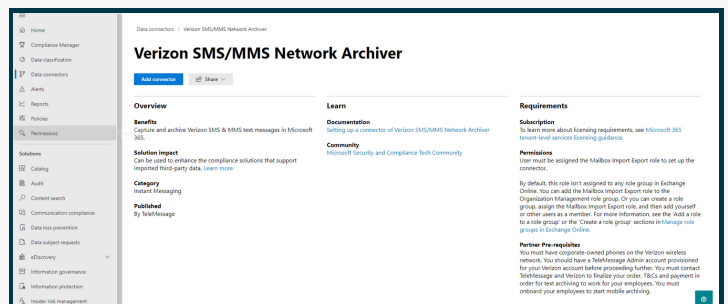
Home
Compliance Manager
Data classification
Data connectors
Alerts
Reports
Policies
Permissions

Solutions
Catalog
Audit
Content search
Communication compliance
Data loss prevention
Data subject requests
eDiscovery
Information governance
Information protection
Insider risk management

Data connectors > Verizon SMS/MMS Network Archiver

Verizon SMS/MMS Network Archiver

Add connector
Share

Overview

Benefits
Capture and archive Verizon SMS & MMS text messages in Microsoft 365.

Solution impact
Can be used to enhance the compliance solutions that support imported third-party data. Learn more

Category
Instant Messaging

Published
By TeleMessage

Learn

Documentation
Setting up a connector of Verizon SMS/MMS Network Archiver

Community
Microsoft Security and Compliance Tech Community

Requirements

Subscription
To learn more about licensing requirements, see Microsoft 365 tenant-level services licensing guidance.

Permissions
User must be assigned the Mailbox Import Export role to set up the connector.

By default, this role isn't assigned to any role group in Exchange Online. You can add the Mailbox Import Export role to the Organization Management role group. Or you can create a role group, assign the Mailbox Import Export role, and then add yourself or other users as a member. For more information, see the 'Add a role to a role group' or the 'Create a role group' sections in Manage role groups in Exchange Online.

Partner Pre-requisites
You must have corporate-owned phones on the Verizon wireless network. You should have a TeleMessage Admin account provisioned for your Verizon account before proceeding further. You must contact TeleMessage and Verizon to finalize your order. T&Cs and payment in order for text archiving to work for your employees. You must onboard your employees to start mobile archiving.